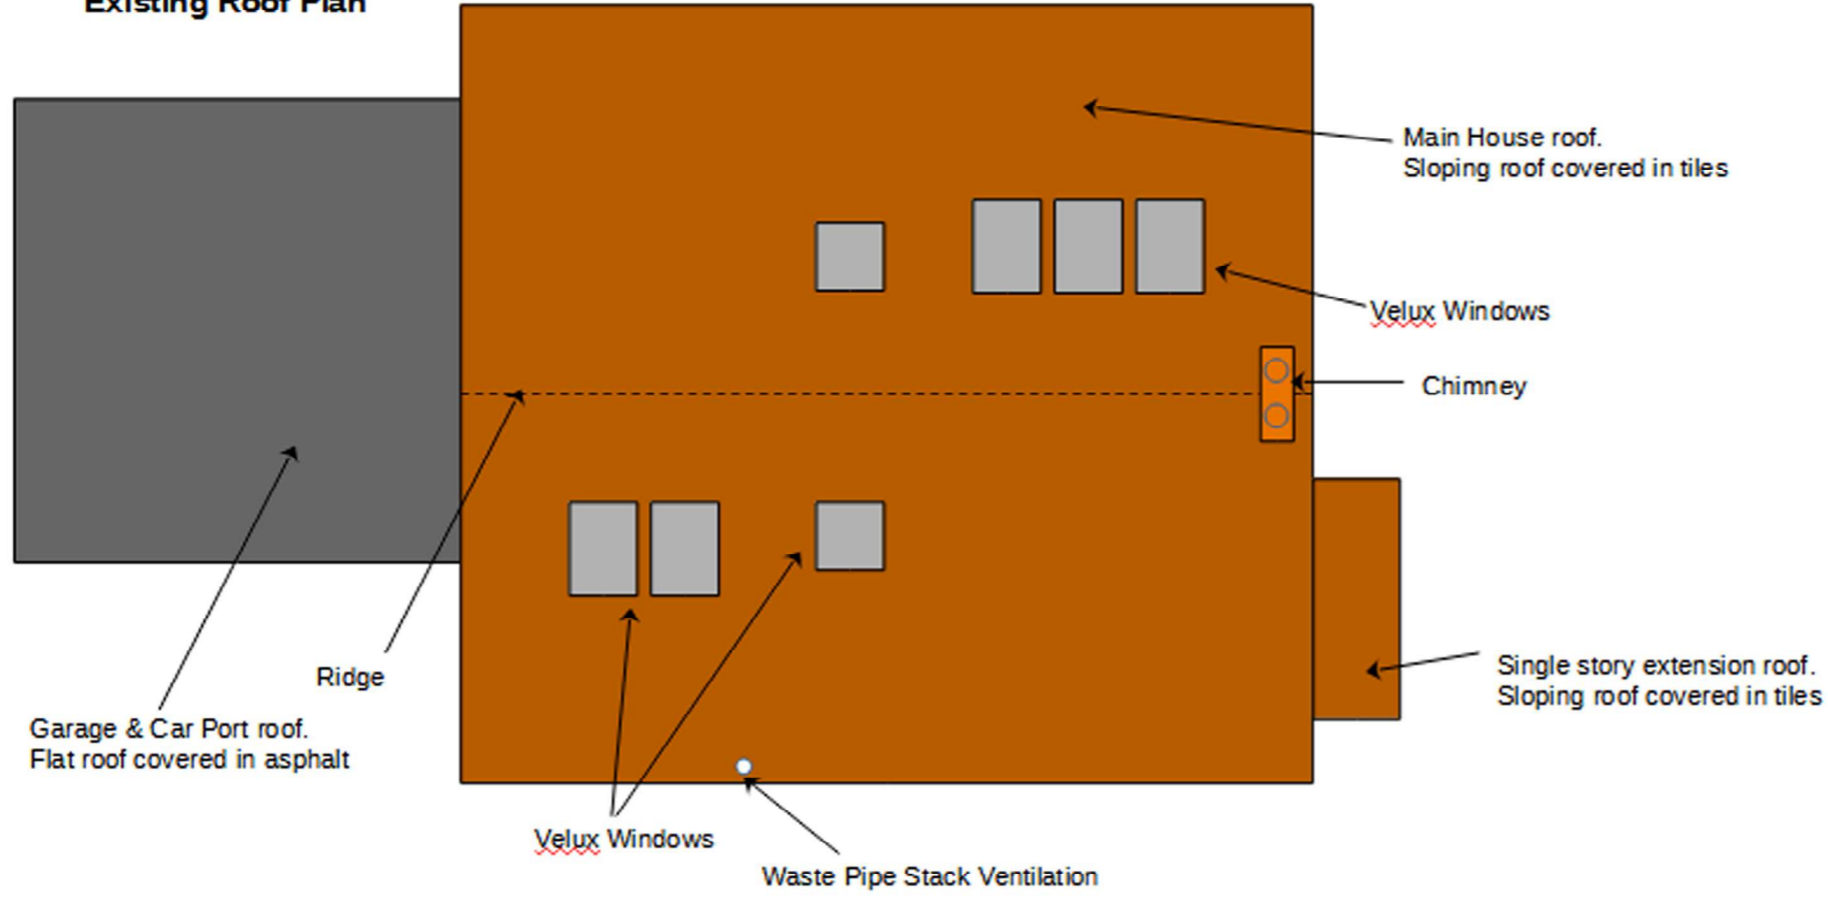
Existing Roof Plan

Main House roof.
Sloping roof covered in tiles

Velux Windows

Chimney

Ridge

Garage & Car Port roof.
Flat roof covered in asphalt

Single story extension roof.
Sloping roof covered in tiles

Velux Windows

Waste Pipe Stack Ventilation